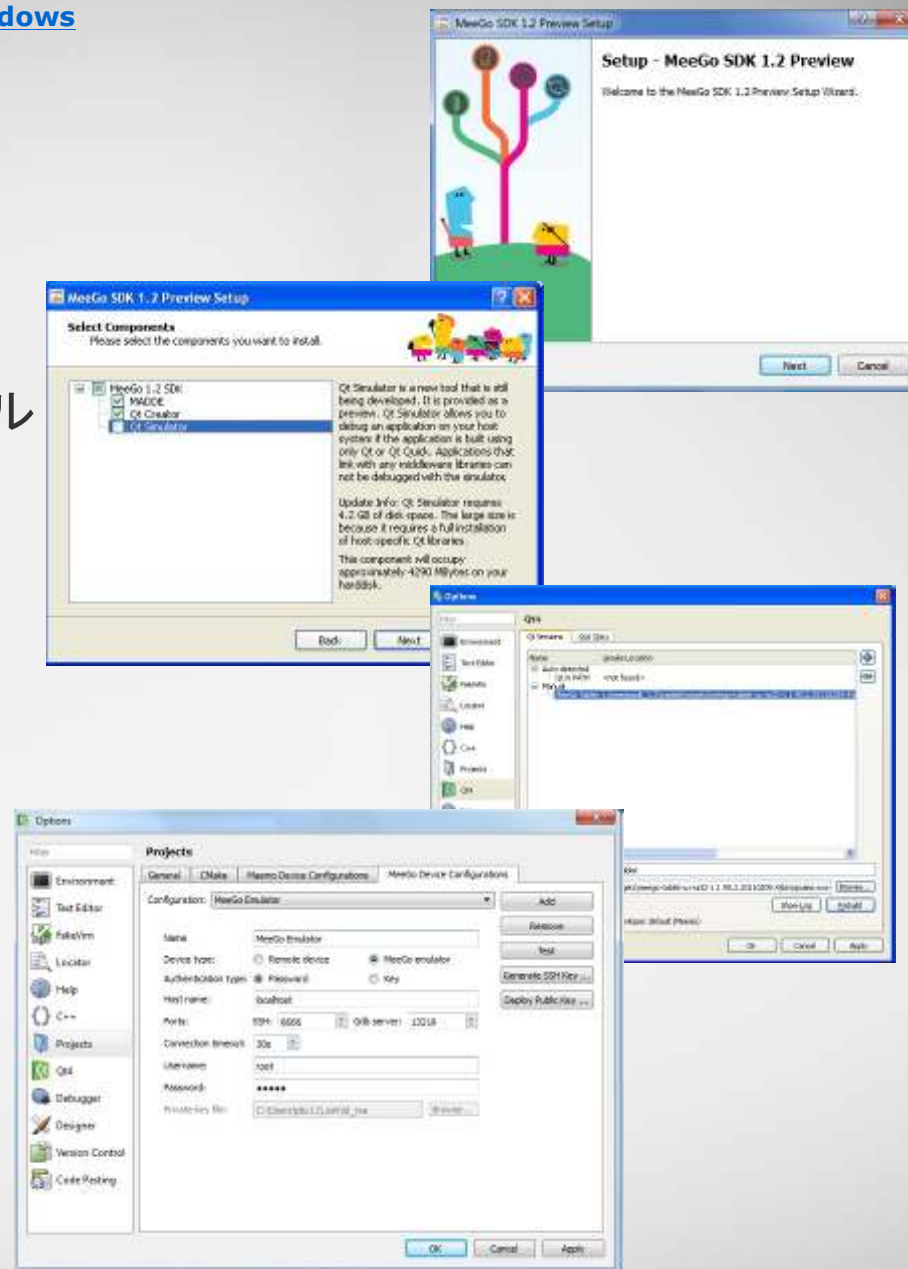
dows

ル

MeeGo SDK 1.2 Preview Setup

Setup - MeeGo SDK 1.2 Preview

Welcome to the MeeGo SDK 1.2 Preview Setup Wizard.

Next Cancel

MeeGo SDK 1.2 Preview Setup

Select Components
Please select the components you want to install.

MeeGo 1.2 SDK
MADDE
Qt Creator
Qt Simulator

Qt Simulator is a new tool that is still being developed. It is provided as a preview. Qt Simulator allows you to debug an application on your host system if the application is built using only Qt or Qt Quick. Applications that link with any middleware libraries can not be debugged with the simulator.

Update Info: Qt Simulator requires 4.2 GB of disk space. The large size is because it requires a full installation of host-specific Qt libraries.

This component will occupy approximately 4290 MBytes on your harddisk.

Back Next

Options

Qt4

Qt Versions Qt Docs

Name qmake Location
Auto-detected
Qt in PATH not found
Manual

Environment
Text Editor
FakeVim
Locator
Help
C++
Projects
Qt4

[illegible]

Show Log Rebuild

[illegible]

OK Cancel Apply

Options

Filter

Projects

General CMake Maemo Device Configurations MeeGo Device Configurations

Configuration: MeeGo Emulator

Add
Remove
Test
Generate SSH Key ...
Deploy Public Key ...

Name: MeeGo Emulator
Device type: Remote device MeeGo emulator
Authentication type: Password Key
Host name: localhost
Ports: SSH: 6666 Gdb server: 13219
Connection timeout: 30s
Username: root
Password: •••••
Private key file: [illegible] Browse...

Environment
Text Editor
FakeVim
Locator
Help
C++
Projects
Qt4
Debugger
Designer
Version Control
Code Pasting

OK Cancel Apply